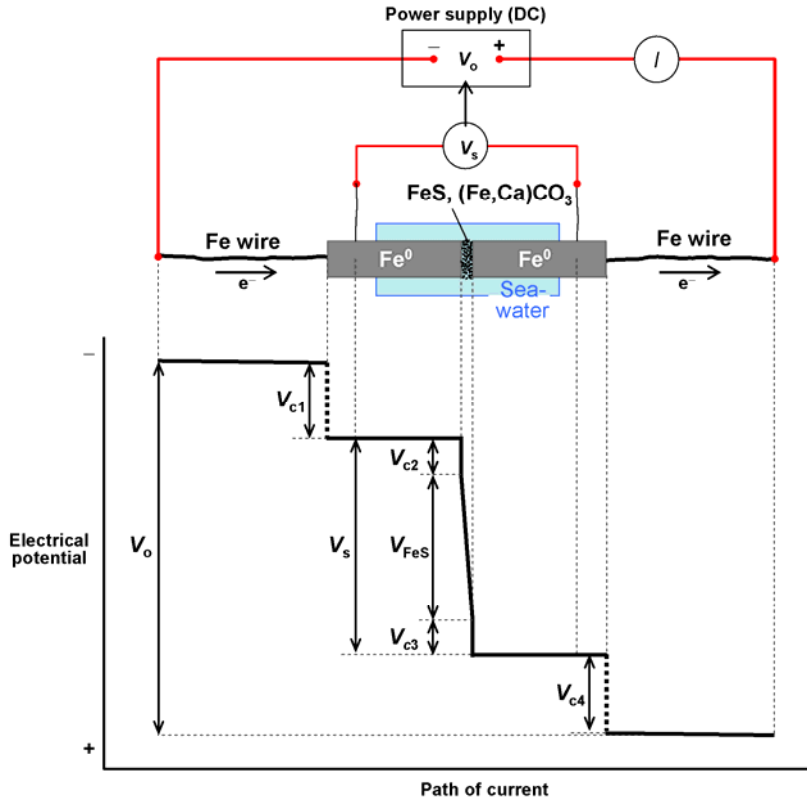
Power supply (DC)

– $V_o$ +

$I$

$V_s$

FeS, (Fe,Ca)$CO_3$

Fe wire

$e^-$

$Fe^0$

$Fe^0$

Sea-water

Fe wire

$e^-$

–

$V_{c1}$

$V_{c2}$

Electrical potential

$V_o$

$V_s$

$V_{FeS}$

$V_{c3}$

$V_{c4}$

+

Path of current